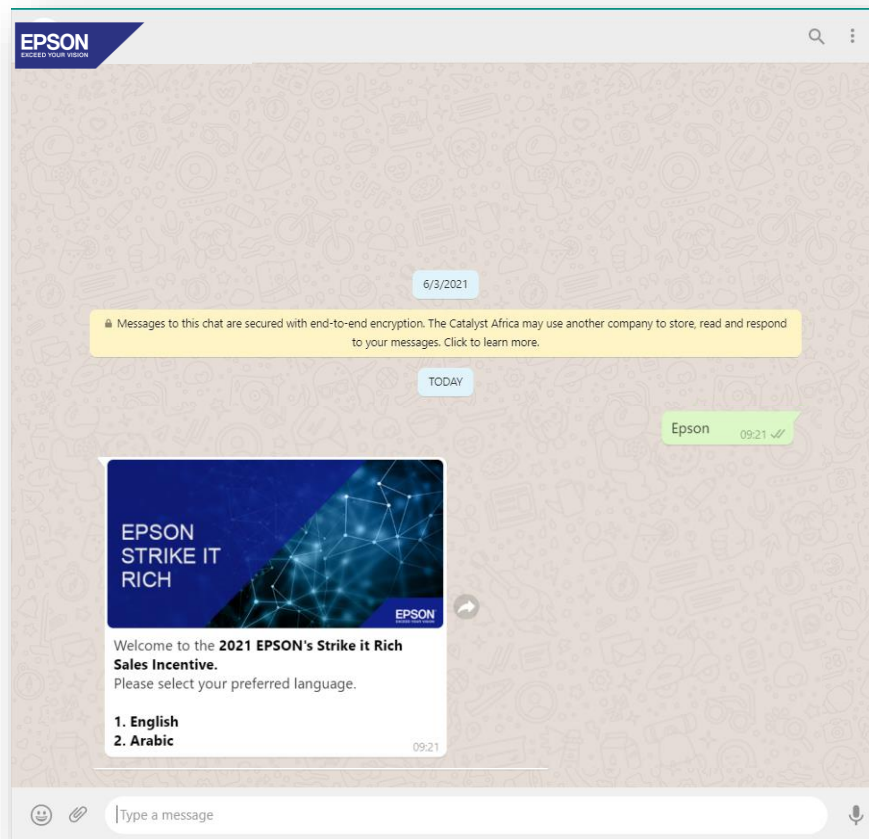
EPSON
EXCEED YOUR VISION

6/3/2021

Messages to this chat are secured with end-to-end encryption. The Catalyst Africa may use another company to store, read and respond to your messages. Click to learn more.

TODAY

Epson 09:21

EPSON
STRIKE IT
RICH

EPSON
EXCEED YOUR VISION

Welcome to the **2021 EPSON's Strike it Rich Sales Incentive.**
Please select your preferred language.

**1. English**
**2. Arabic**
09:21

Type a message